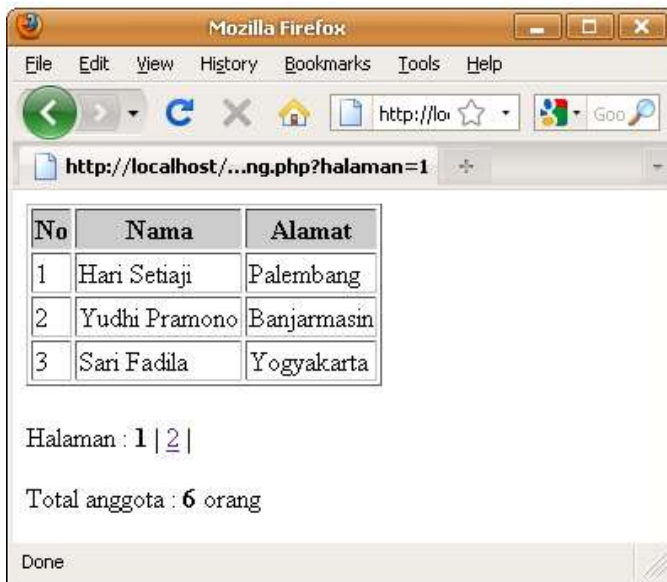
Mozilla Firefox

File Edit View History Bookmarks Tools Help

http://lo

Goo

http://localhost/...ng.php?halaman=1

| No | Nama | Alamat |
|---|---|---|
| 1 | Hari Setiaji | Palembang |
| 2 | Yudhi Pramono | Banjarmasin |
| 3 | Sari Fadila | Yogyakarta |

Halaman : **1** | 2 |

Total anggota : **6** orang

Done